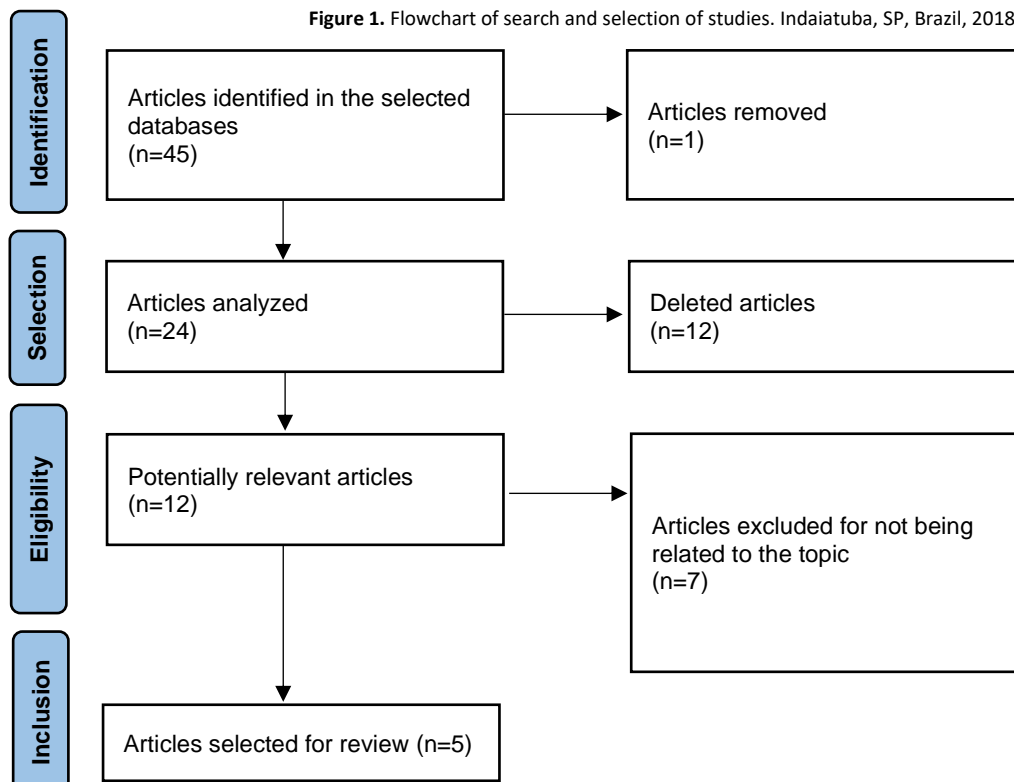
**Figure 1.** Flowchart of search and selection of studies. Indaiatuba, SP, Brazil, 2018

Identification

Articles identified in the selected databases
(n=45)

Articles removed
(n=1)

Selection

Articles analyzed
(n=24)

Deleted articles
(n=12)

Eligibility

Potentially relevant articles
(n=12)

Articles excluded for not being related to the topic
(n=7)

Inclusion

Articles selected for review (n=5)